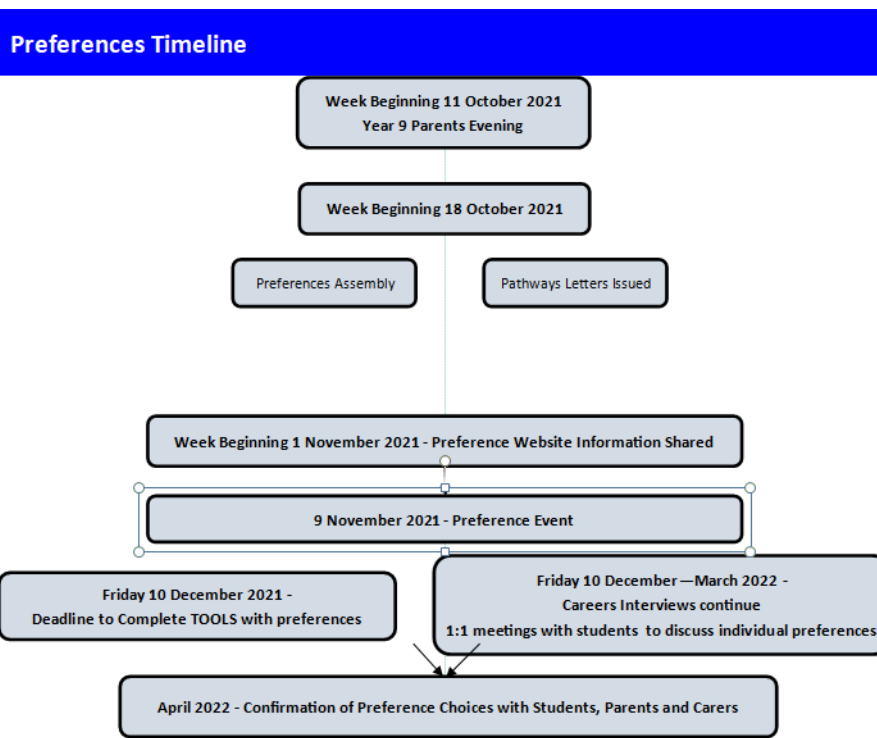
Preferences Timeline

Week Beginning 11 October 2021
Year 9 Parents Evening

Week Beginning 18 October 2021

Preferences Assembly

Pathways Letters Issued

Week Beginning 1 November 2021 - Preference Website Information Shared

9 November 2021 - Preference Event

Friday 10 December 2021 -
Deadline to Complete TOOLS with preferences

Friday 10 December —March 2022 -
Careers Interviews continue
1:1 meetings with students to discuss individual preferences

April 2022 - Confirmation of Preference Choices with Students, Parents and Carers